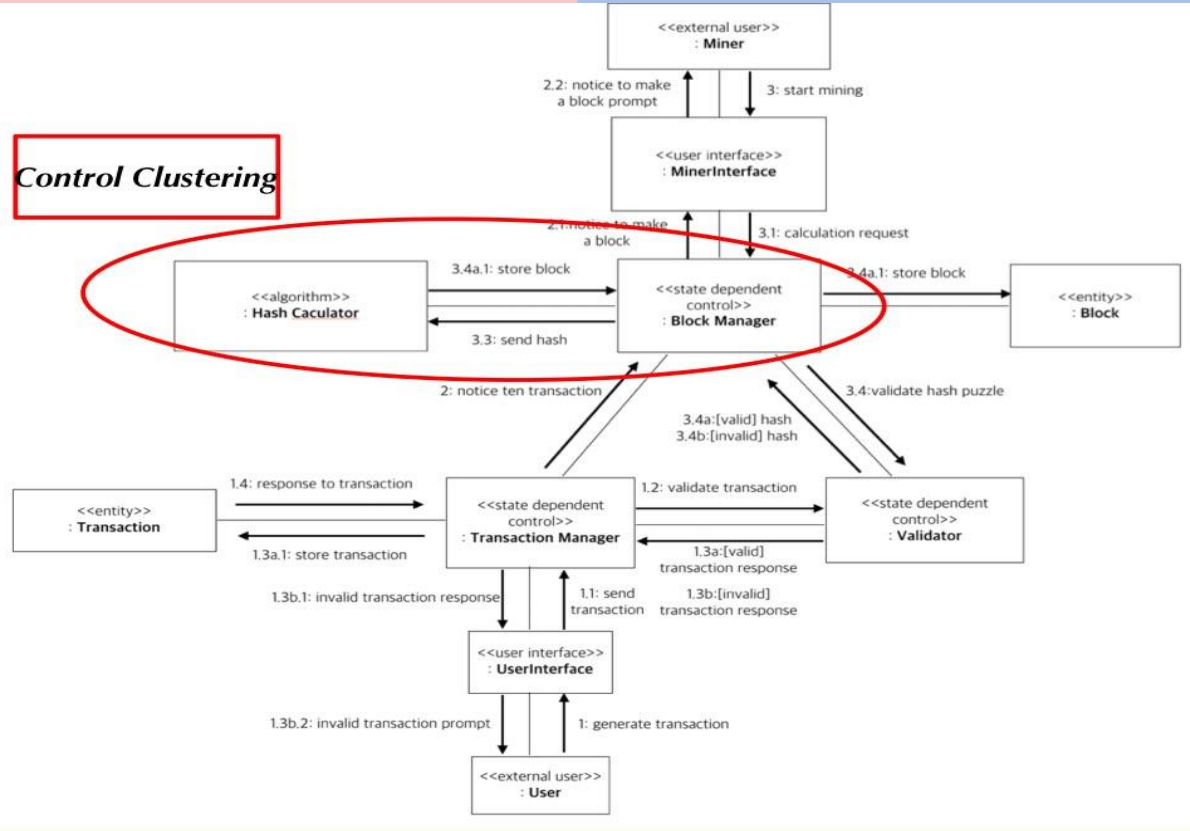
<<external user>>
: Miner

2.2: notice to make a block prompt

3: start mining

Control Clustering

<<user interface>>
: MinerInterface

2.1: notice to make a block

3.1: calculation request

<<algorithm>>
: Hash Caculator

3.4a.1: store block

3.3: send hash

<<state dependent control>>
: Block Manager

3.4a.1: store block

<<entity>>
: Block

2: notice ten transaction

3.4:validate hash puzzle

3.4a:[valid] hash
3.4b:[invalid] hash

<<entity>>
: Transaction

1.4: response to transaction

1.3a.1: store transaction

<<state dependent control>>
: Transaction Manager

1.2: validate transaction

1.3a:[valid] transaction response

1.3b:[invalid] transaction response

<<state dependent control>>
: Validator

1.3b.1: invalid transaction response

1.1: send transaction

<<user interface>>
: UserInterface

1.3b.2: invalid transaction prompt

1: generate transaction

<<external user>>
: User